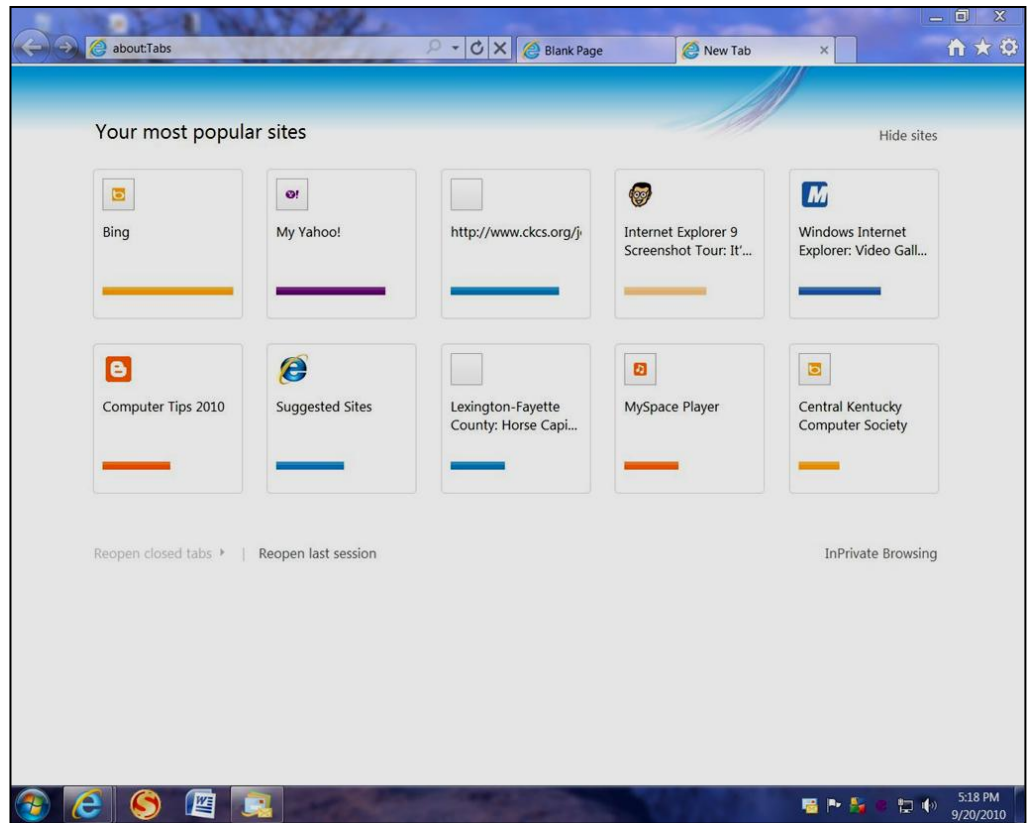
about:Tabs

Blank Page

New Tab

×

Your most popular sites

Hide sites

Bing

My Yahoo!

http://www.ckcs.org/j

Internet Explorer 9 Screenshot Tour: It'...

Windows Internet Explorer: Video Gall...

Computer Tips 2010

Suggested Sites

Lexington-Fayette County: Horse Capi...

MySpace Player

Central Kentucky Computer Society

Reopen closed tabs | Reopen last session

InPrivate Browsing

5:18 PM
9/20/2010